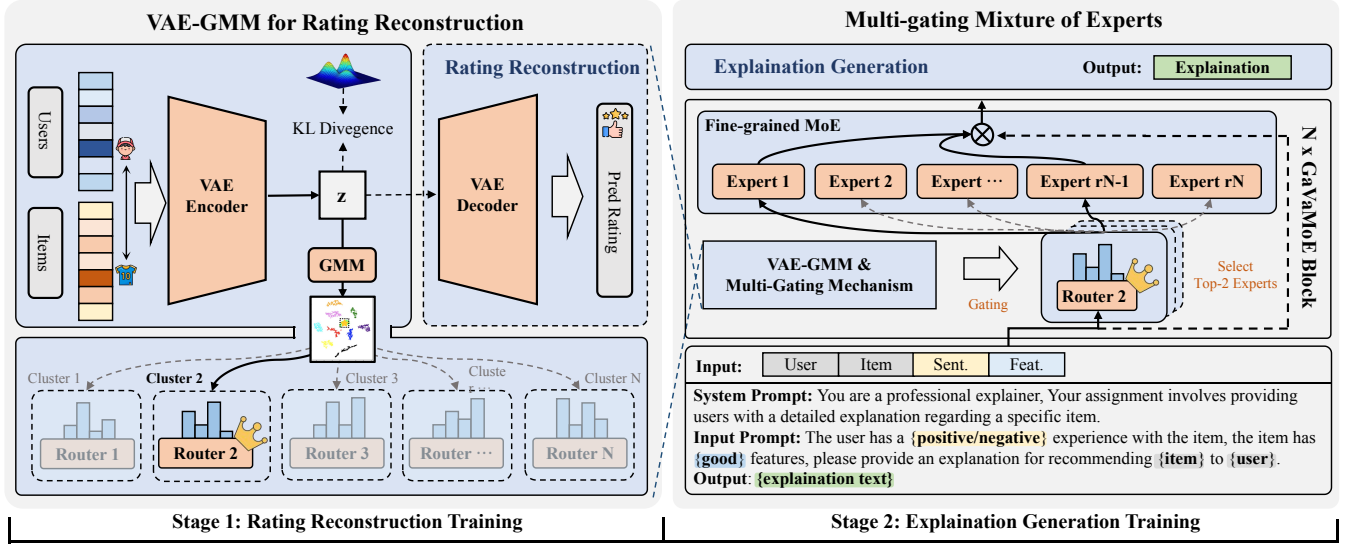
VAE-GMM for Rating Reconstruction

Users

Items

VAE Encoder

KL Divegence

z

GMM

Rating Reconstruction

VAE Decoder

Pred Rating

Cluster 1

Cluster 2

Cluster 3

Cluste

Cluster N

Router 1

Router 2

Router 3

Router ···

Router N

Stage 1: Rating Reconstruction Training

Multi-gating Mixture of Experts

Explaination Generation

Output: Explaination

Fine-grained MoE

Expert 1

Expert 2

Expert ···

Expert rN-1

Expert rN

N x GaVaMoE Block

VAE-GMM & Multi-Gating Mechanism

Gating

Router 2

Select Top-2 Experts

Input: User Item Sent. Feat.

System Prompt: You are a professional explainer, Your assignment involves providing users with a detailed explanation regarding a specific item.

Input Prompt: The user has a {positive/negative} experience with the item, the item has {good} features, please provide an explanation for recommending {item} to {user}.

Output: {explaination text}

Stage 2: Explaination Generation Training